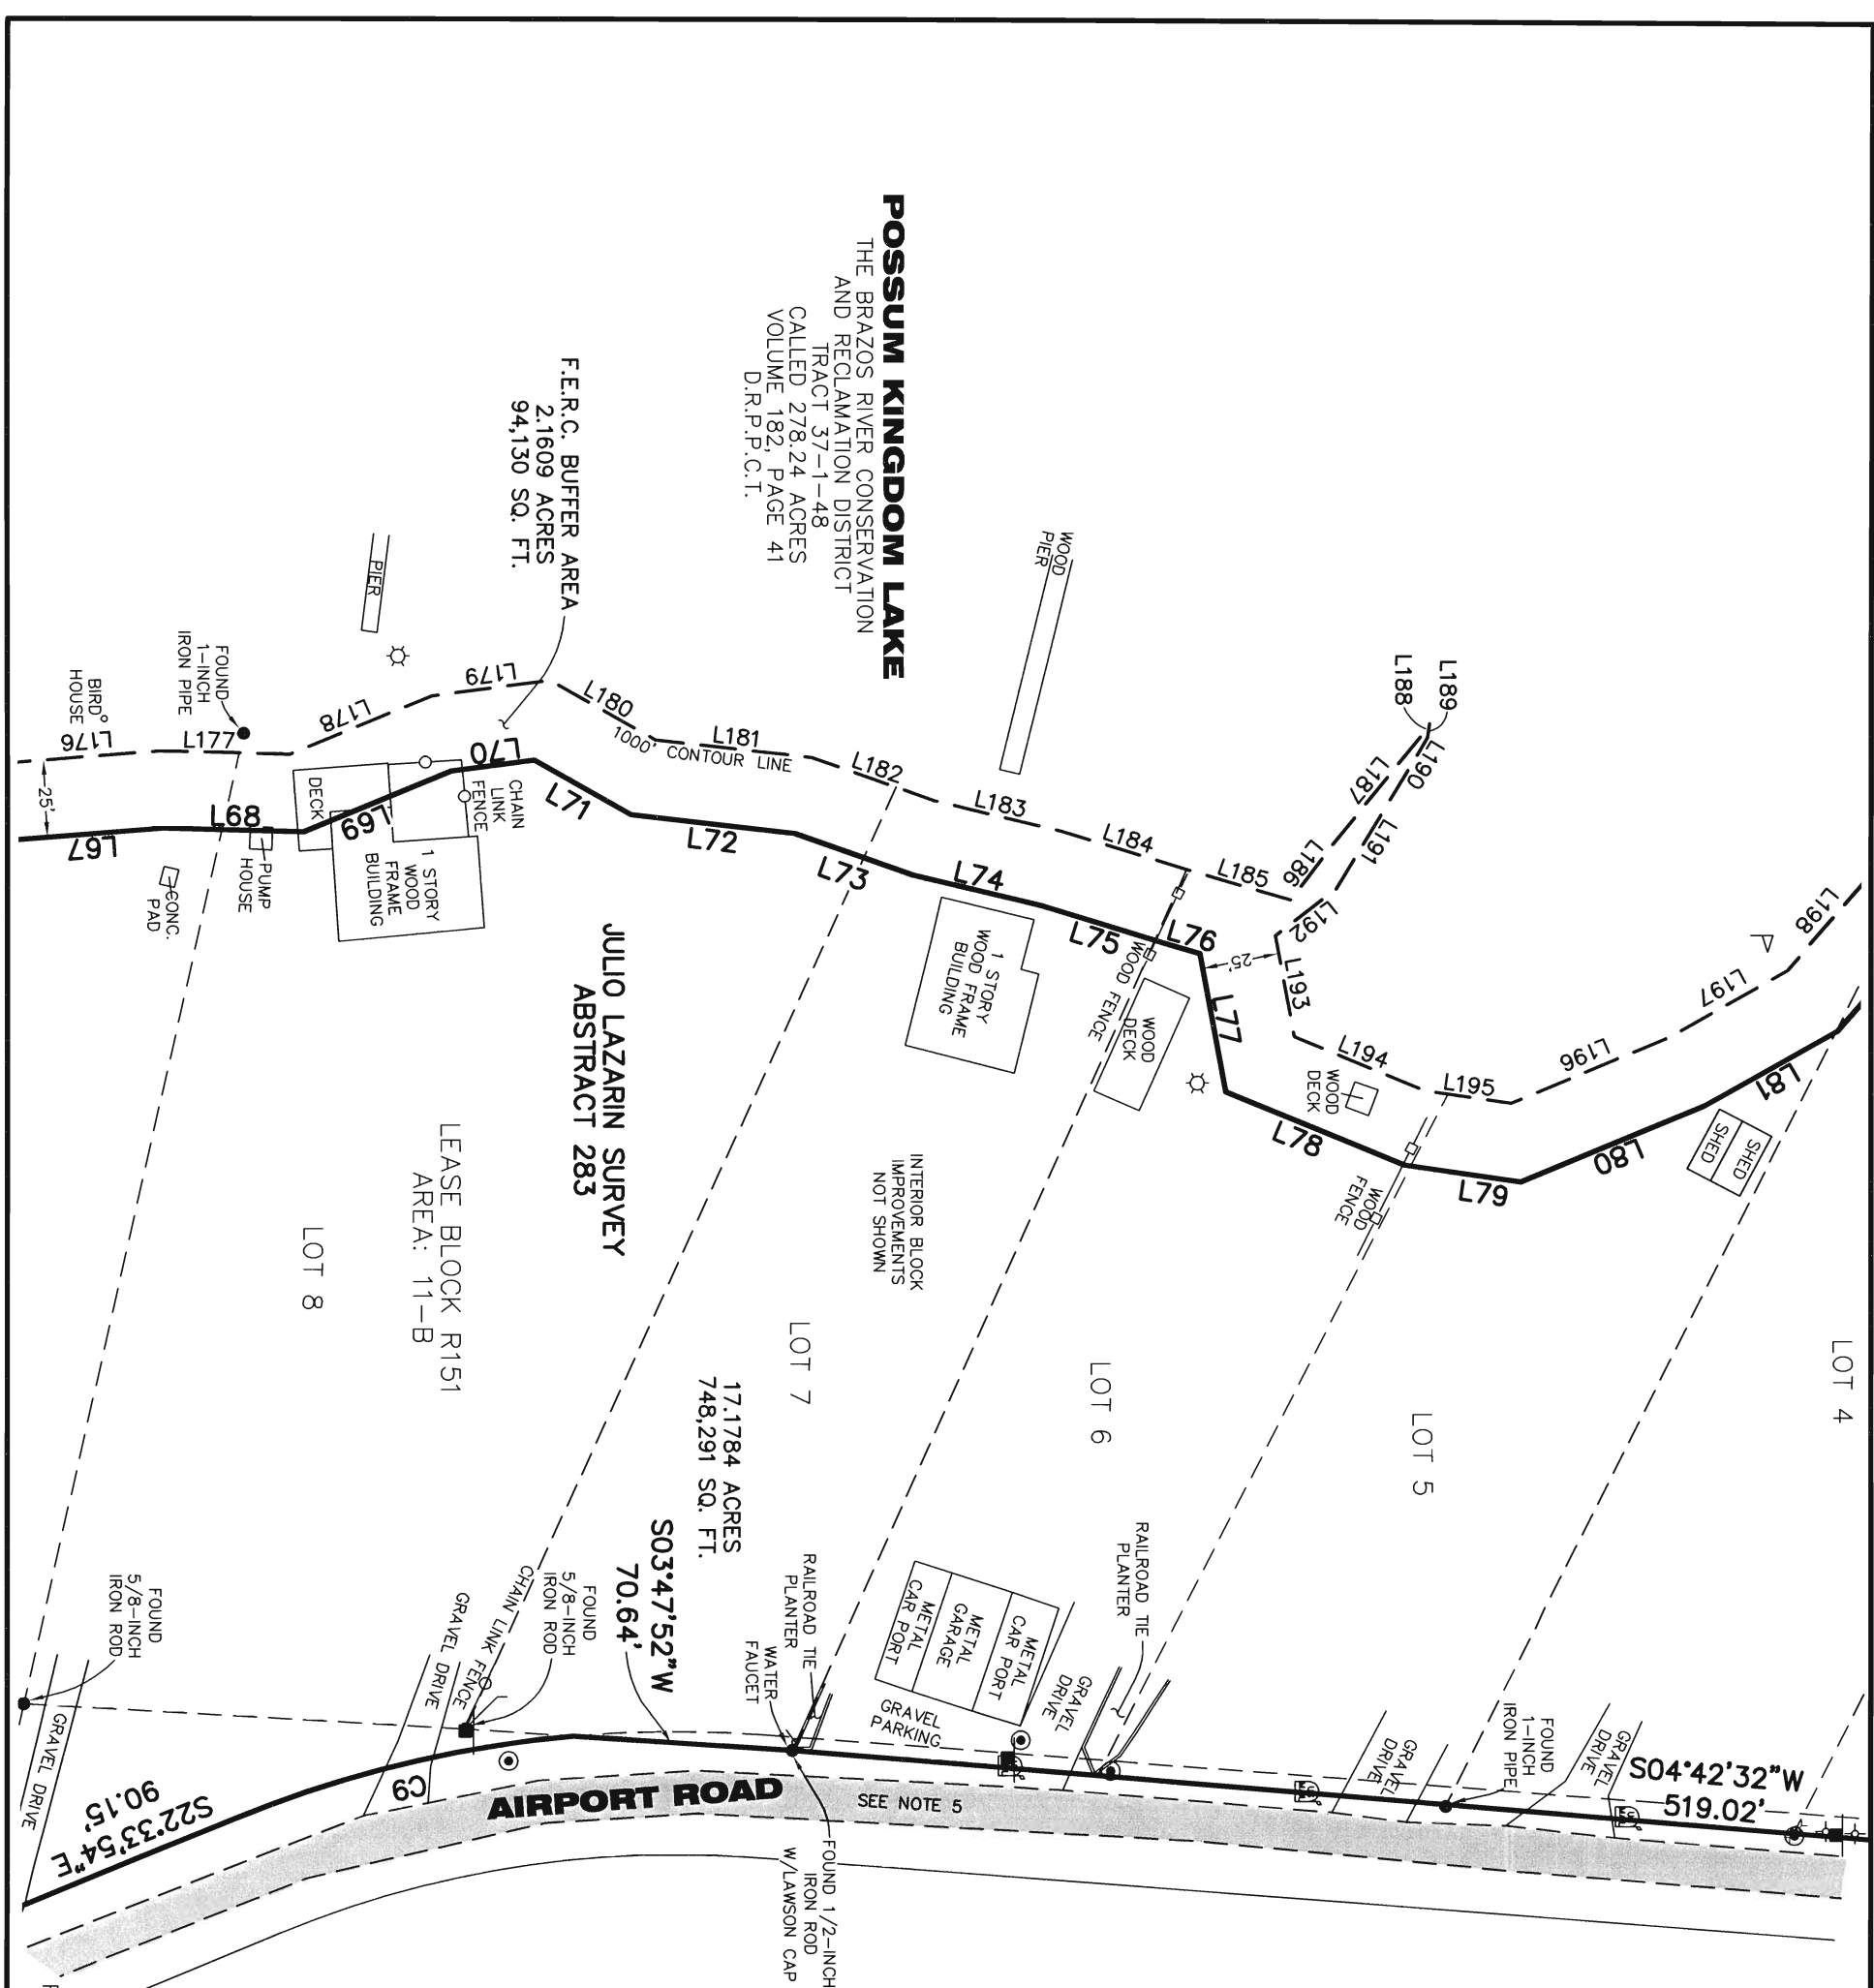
POSSUM KINGDOM LAKE
THE BRAZOS RIVER CONSERVATION AND RECLAMATION DISTRICT
TRACT 37-1-48
CALLED 278.24 ACRES
VOLUME 182, PAGE 41
D.R.P.P.C.T.

F.E.R.C. BUFFER AREA
2.1609 ACRES
94,130 SQ. FT.

WOOD PIER
PIER
FOUND 1-INCH IRON PIPE
BIRD HOUSE
L176 L177 L178 L179 L180 L181 L182 L183 L184 L185 L186 L187 L188 L189 L190 L191 L192 L193 L194 L195 L196 L197 L198
1000' CONTOUR LINE
25'
L67 L68 L69 L70 L71 L72 L73 L74 L75 L76 L77 L78 L79 L80 L81
DECK
CHAIN LINK FENCE
1 STORY WOOD FRAME BUILDING
PUMP HOUSE
CONC. PAD
1 STORY WOOD FRAME BUILDING
WOOD FENCE
WOOD DECK
25'
WOOD DECK
SHED
SHED
WOOD FENCE

JULIO LAZARIN SURVEY
ABSTRACT 283

LEASE BLOCK R151
AREA: 11-B

INTERIOR BLOCK IMPROVEMENTS NOT SHOWN

LOT 8
LOT 7
LOT 6
LOT 5
LOT 4

17.1784 ACRES
748,291 SQ. FT.

S03°47'52"W
70.64'

FOUND 5/8-INCH IRON ROD
FOUND 5/8-INCH IRON ROD
CHAIN LINK FENCE
GRAVEL DRIVE
RAILROAD TIE PLANTER
WATER FAUCET
METAL CAR PORT
METAL GARAGE
METAL CAR PORT
GRAVEL PARKING
GRAVEL DRIVE
RAILROAD TIE PLANTER
GRAVEL DRIVE
FOUND 1-INCH IRON PIPE
GRAVEL DRIVE
GRAVEL DRIVE
C9
AIRPORT ROAD
SEE NOTE 5
FOUND 1/2-INCH IRON ROD W/LAWSON CAP
S22°33'54"E
90.15'
S04°42'32"W
519.02'